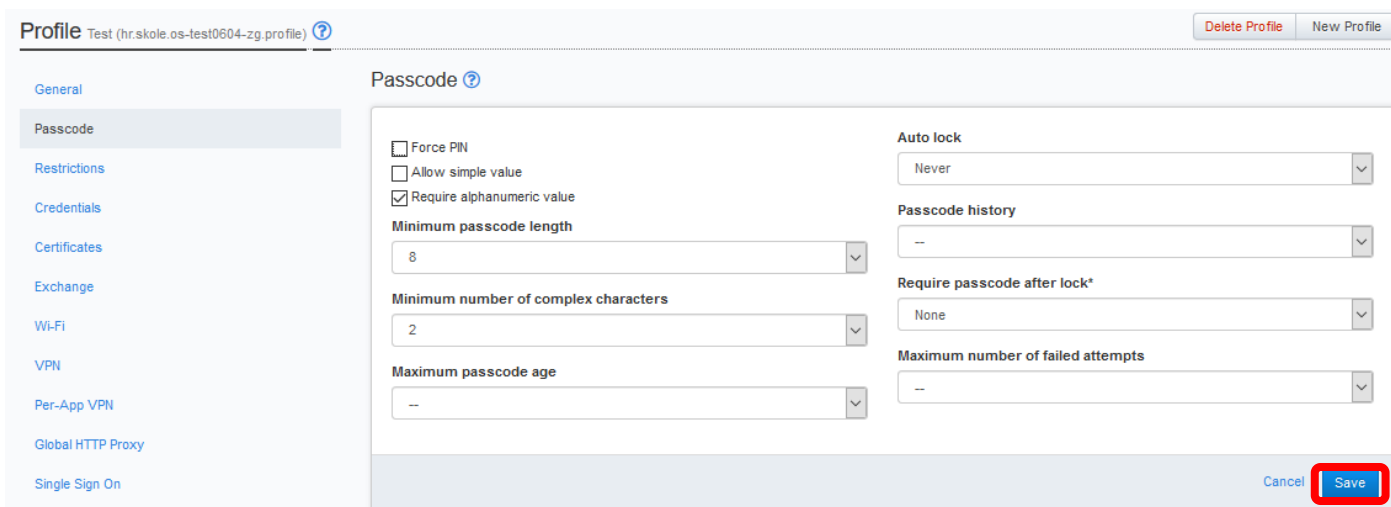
Profile Test (hr.skole.os-test0604-zg.profile) ?

Delete Profile
New Profile

General
Passcode
Restrictions
Credentials
Certificates
Exchange
Wi-Fi
VPN
Per-App VPN
Global HTTP Proxy
Single Sign On

Passcode ?

Force PIN
Allow simple value
Require alphanumeric value

Minimum passcode length
8

Minimum number of complex characters
2

Maximum passcode age
--

Auto lock
Never

Passcode history
--

Require passcode after lock*
None

Maximum number of failed attempts
--

Cancel
Save